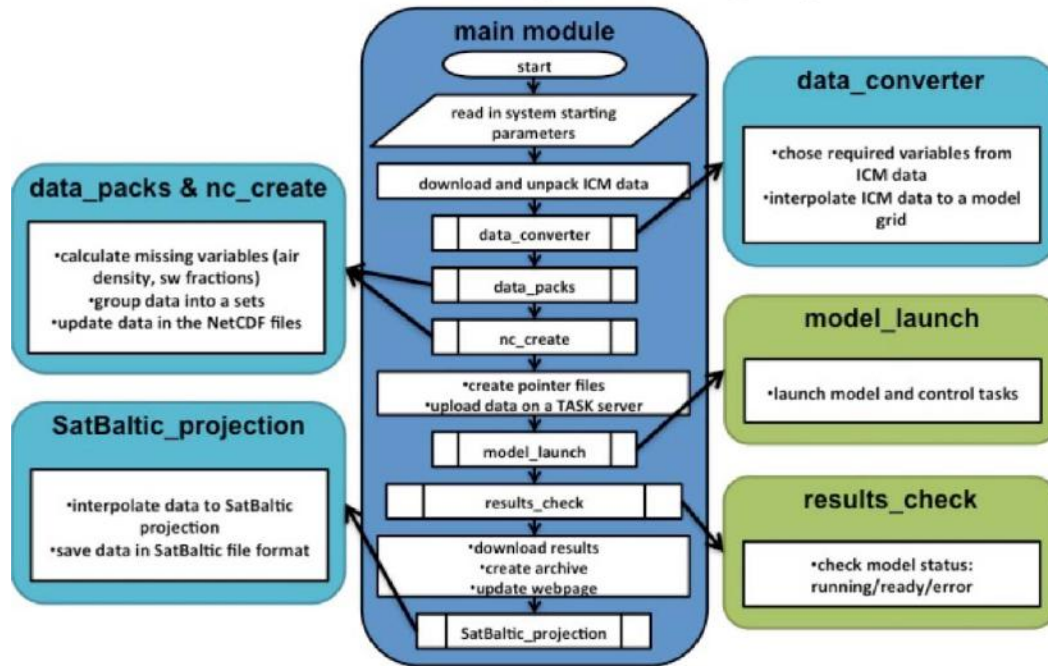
main module

start

read in system starting parameters

download and unpack ICM data

data_converter

data_packs

nc_create

•create pointer files
•upload data on a TASK server

model_launch

results_check

•download results
•create archive
•update webpage

SatBaltic_projection

data_converter

•chose required variables from ICM data
•interpolate ICM data to a model grid

data_packs & nc_create

•calculate missing variables (air density, sw fractions)
•group data into a sets
•update data in the NetCDF files

model_launch

•launch model and control tasks

SatBaltic_projection

•interpolate data to SatBaltic projection
•save data in SatBaltic file format

results_check

•check model status: running/ready/error